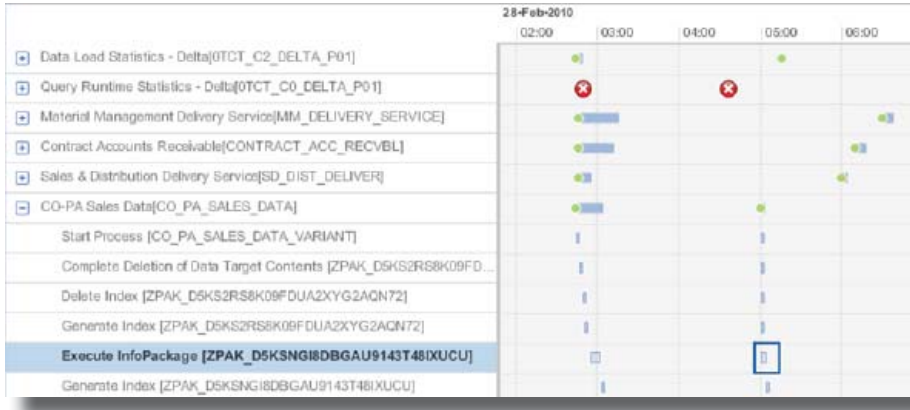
28-Feb-2010
02:00 03:00 04:00 05:00 06:00

Data Load Statistics - Delta[0TCT_C2_DELTA_P01]
Query Runtime Statistics - Delta[0TCT_C0_DELTA_P01]
Material Management Delivery Service[MM_DELIVERY_SERVICE]
Contract Accounts Receivable[CONTRACT_ACC_RECVBL]
Sales & Distribution Delivery Service[SD_DIST_DELIVER]
CO-PA Sales Data[CO_PA_SALES_DATA]
Start Process [CO_PA_SALES_DATA_VARIANT]
Complete Deletion of Data Target Contents [ZPAK_D5KS2RS8K09FD...
Delete Index [ZPAK_D5KS2RS8K09FDUA2XYG2AQN72]
Generate Index [ZPAK_D5KS2RS8K09FDUA2XYG2AQN72]
Execute InfoPackage [ZPAK_D5KSNGI8DBGAU9143T48IXUCU]
Generate Index [ZPAK_D5KSNGI8DBGAU9143T48IXUCU]